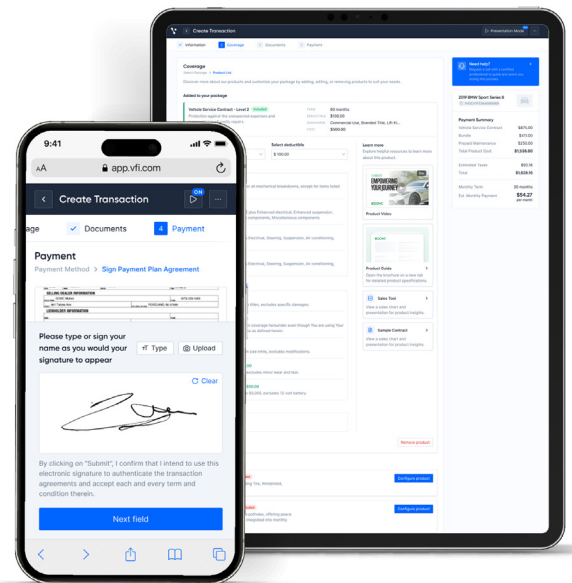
9:41

AA app.vfi.com

Create Transaction

ON

age Documents 4 Payment

Payment

Payment Method > Sign Payment Plan Agreement

SELLING DEALER INFORMATION

LIENHOLDER INFORMATION

Please type or sign your name as you would your signature to appear

Type Upload

Clear

By clicking on "Submit", I confirm that I intend to use this electronic signature to authenticate the transaction agreements and accept each and every term and condition therein.

Next field

Create Transaction

Presentation Mode

Information Coverage Documents Payment

Coverage

Discover more about our products and customize your package by adding, editing, or removing products to suit your needs.

Added to your package

Vehicle Service Contract - Level 2 Included

Term 60 months

Deductible $100.00

Usage Commercial Use, Standard Title, Lift Kit...

Cost $669.00

Select deductible

$ 100.00

Learn more

Explore helpful resources to learn more about this product.

Product Video

Product Guide

Open the brochure on a new tab for detailed product specifications.

Sales Tool

View a sales chart and presentation for product insights.

Sample Contract

View a sales chart and presentation for product insights.

Remove product

Configure product

Configure product

Need help?

2019 BMW Sport Series 8

Payment Summary

Vehicle Service Contract $875.00

Bundle $411.00

Prepaid Maintenance $230.00

Total Product Cost $1,516.00

Estimated Taxes $92.16

Total $1,608.16

Monthly Term 36 months

Est. Monthly Payment $54.27 per month